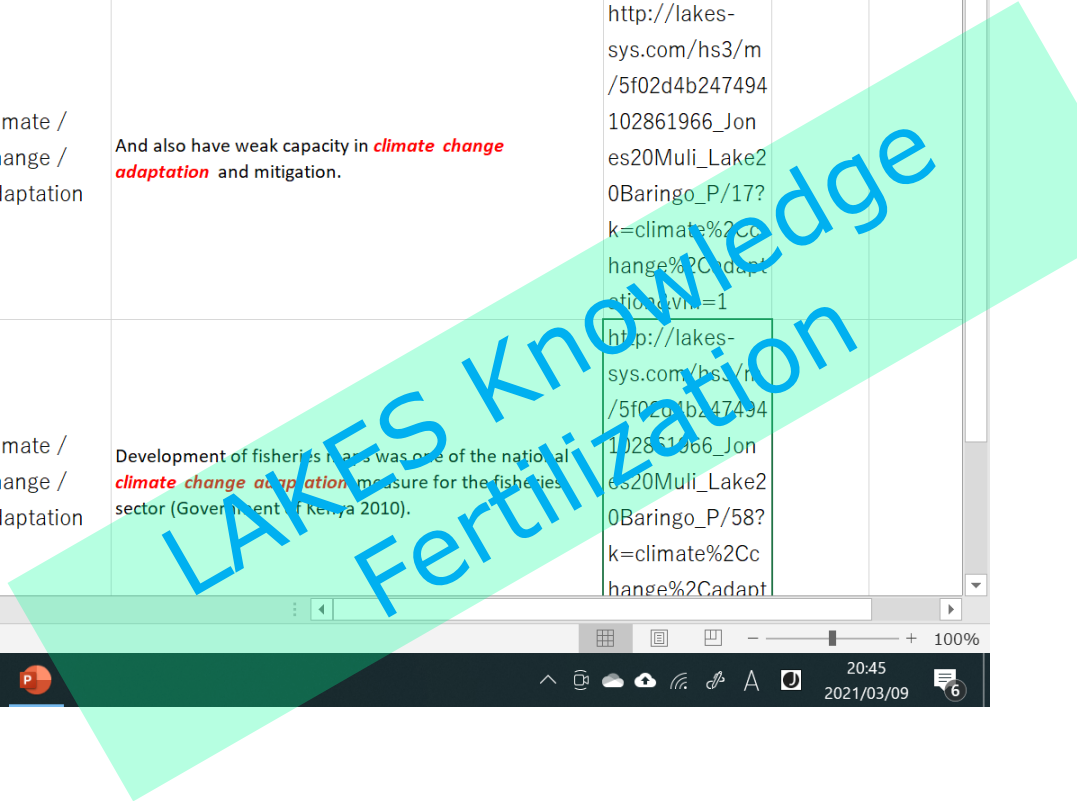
imate / hange / daptation

And also have weak capacity in climate change adaptation and mitigation.

http://lakes-sys.com/hs3/m/5f02d4b247494102861966_Jones20Muli_Lake20Baringo_P/17?k=climate%2Cchange%2Cadaptation&vm=1

imate / hange / daptation

Development of fisheries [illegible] was one of the national climate change adaptation measure for the fisheries sector (Government of Kenya 2010).

http://lakes-sys.com/hs3/m/5f02d4b247494102861966_Jones20Muli_Lake20Baringo_P/58?k=climate%2Cchange%2Cadapt

LAKES Knowledge Fertilization

100%

20:45
2021/03/09

6